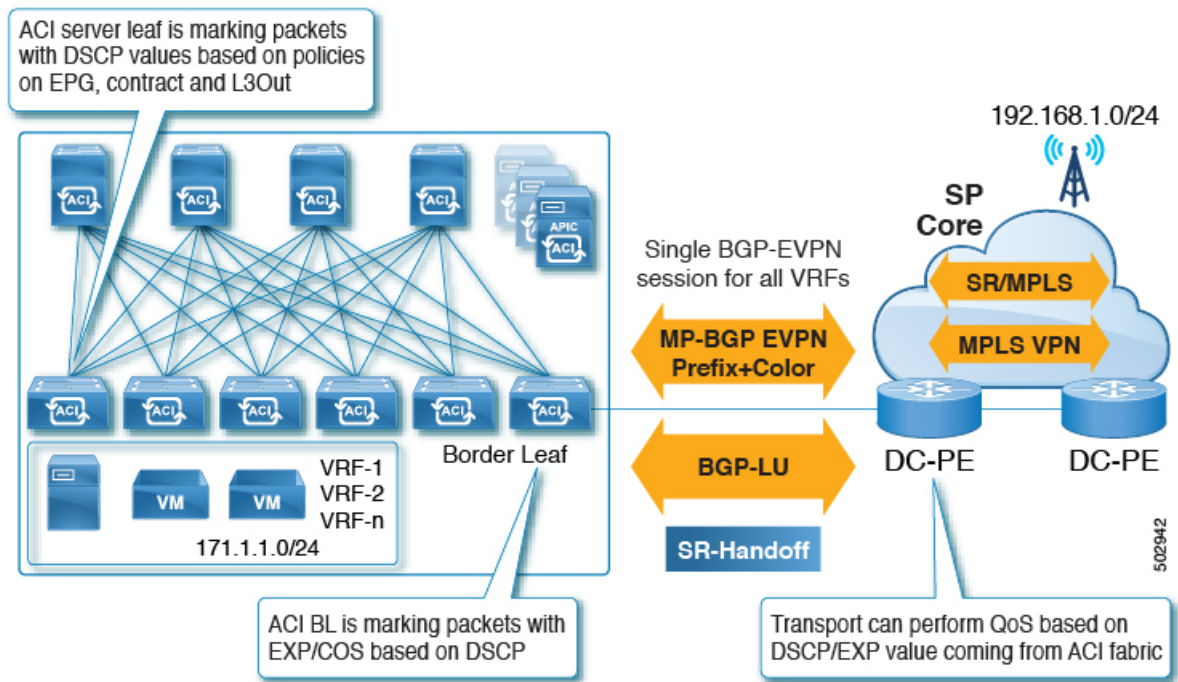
ACI server leaf is marking packets with DSCP values based on policies on EPG, contract and L3Out

ACI ACI ACI ACI

APIC ACI

ACI ACI ACI ACI ACI ACI

VM VM

VRF-1
VRF-2
VRF-n

171.1.1.0/24

Border Leaf

Single BGP-EVPN session for all VRFs

MP-BGP EVPN Prefix+Color

BGP-LU

SR-Handoff

192.168.1.0/24

SP Core

SR/MPLS

MPLS VPN

DC-PE

DC-PE

502942

ACI BL is marking packets with EXP/COS based on DSCP

Transport can perform QoS based on DSCP/EXP value coming from ACI fabric